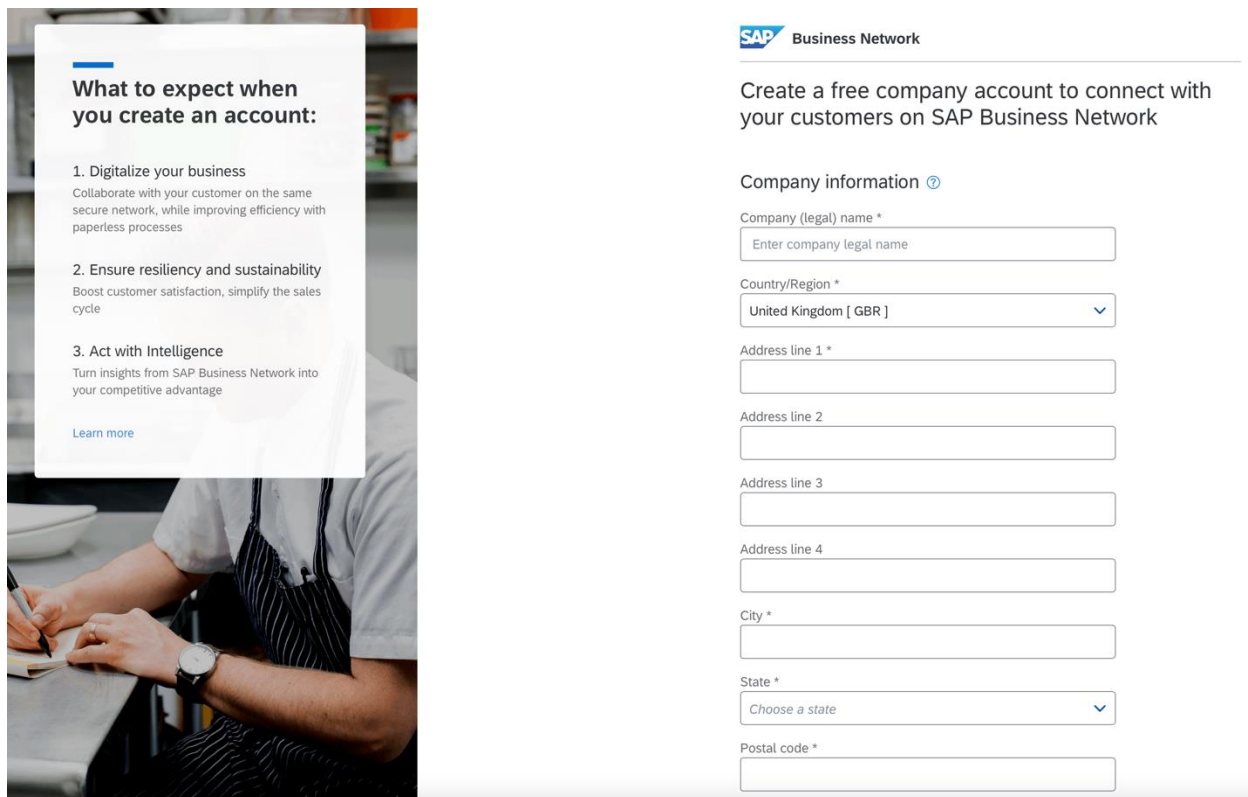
What to expect when you create an account:

1. Digitalize your business
Collaborate with your customer on the same secure network, while improving efficiency with paperless processes

2. Ensure resiliency and sustainability
Boost customer satisfaction, simplify the sales cycle

3. Act with Intelligence
Turn insights from SAP Business Network into your competitive advantage

Learn more

SAP Business Network

Create a free company account to connect with your customers on SAP Business Network

Company information

Company (legal) name *
Enter company legal name

Country/Region *
United Kingdom [ GBR ]

Address line 1 *

Address line 2

Address line 3

Address line 4

City *

State *
Choose a state

Postal code *